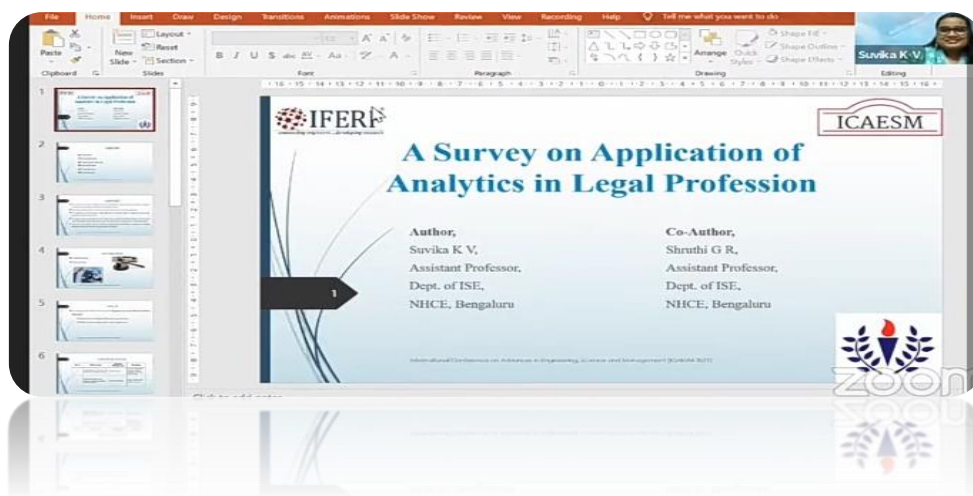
File Home Insert Draw Design Transitions Animations Slide Show Review View Recording Help Tell me what you want to do

Paste Clipboard New Slide Layout Reset Section Slides Font Paragraph Arrange Quick Styles Shape Fill Shape Outline Shape Effects Drawing Editing

Suvika K V

IFERP
connecting engineers... developing research

ICAESM

A Survey on Application of Analytics in Legal Profession

Author,
Suvika K V,
Assistant Professor,
Dept. of ISE,
NHCE, Bengaluru

Co-Author,
Shruthi G R,
Assistant Professor,
Dept. of ISE,
NHCE, Bengaluru

1

International Conference on Advances in Engineering, Science and Management (ICAESM 2021)

Click to add notes

zoom